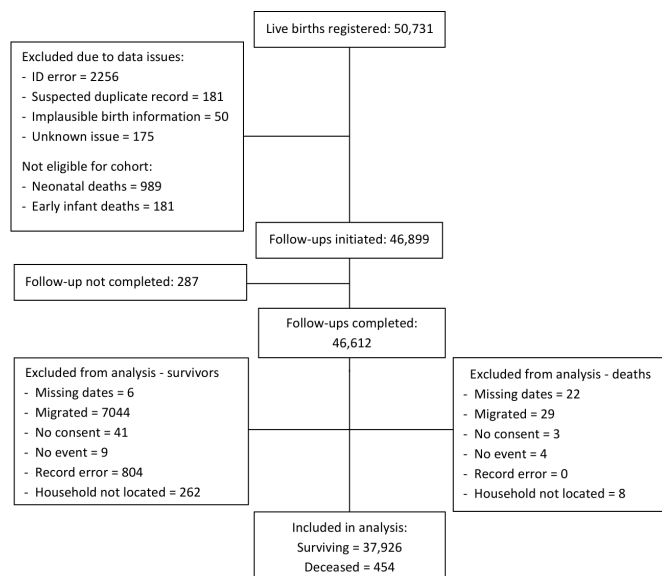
Live births registered: 50,731

Excluded due to data issues:
- ID error = 2256
- Suspected duplicate record = 181
- Implausible birth information = 50
- Unknown issue = 175

Not eligible for cohort:
- Neonatal deaths = 989
- Early infant deaths = 181

Follow-ups initiated: 46,899

Follow-up not completed: 287

Follow-ups completed: 46,612

Excluded from analysis - survivors
- Missing dates = 6
- Migrated = 7044
- No consent = 41
- No event = 9
- Record error = 804
- Household not located = 262

Excluded from analysis - deaths
- Missing dates = 22
- Migrated = 29
- No consent = 3
- No event = 4
- Record error = 0
- Household not located = 8

Included in analysis:
Surviving = 37,926
Deceased = 454